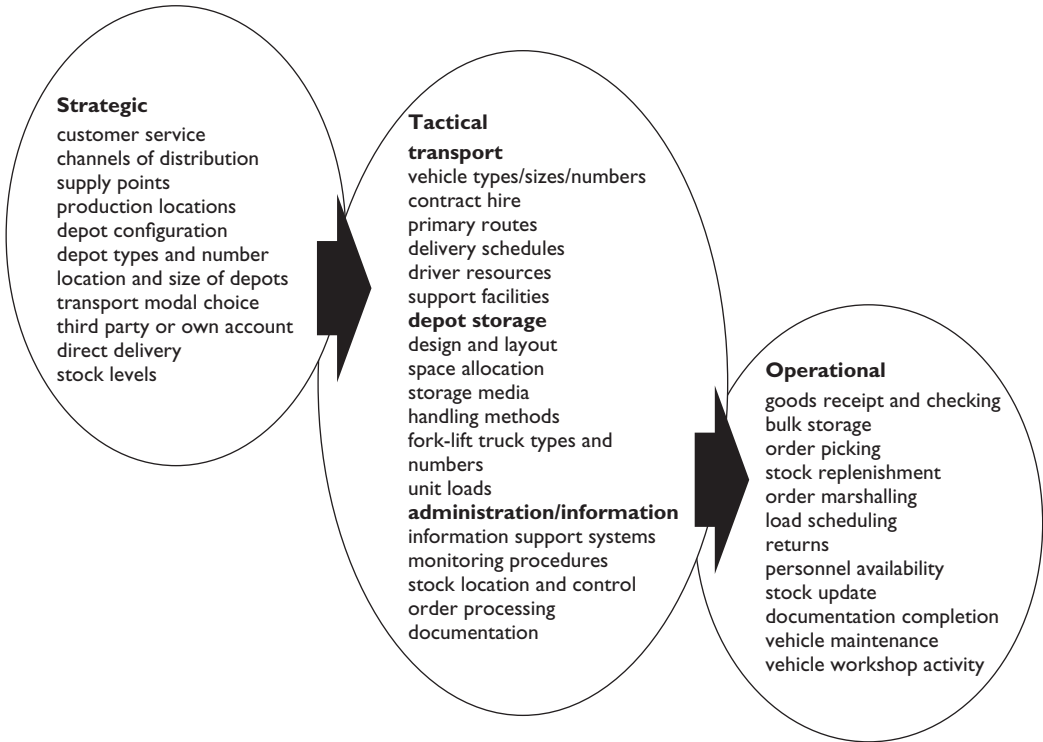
**Strategic**
customer service
channels of distribution
supply points
production locations
depot configuration
depot types and number
location and size of depots
transport modal choice
third party or own account
direct delivery
stock levels

**Tactical**
**transport**
vehicle types/sizes/numbers
contract hire
primary routes
delivery schedules
driver resources
support facilities
**depot storage**
design and layout
space allocation
storage media
handling methods
fork-lift truck types and numbers
unit loads
**administration/information**
information support systems
monitoring procedures
stock location and control
order processing
documentation

**Operational**
goods receipt and checking
bulk storage
order picking
stock replenishment
order marshalling
load scheduling
returns
personnel availability
stock update
documentation completion
vehicle maintenance
vehicle workshop activity